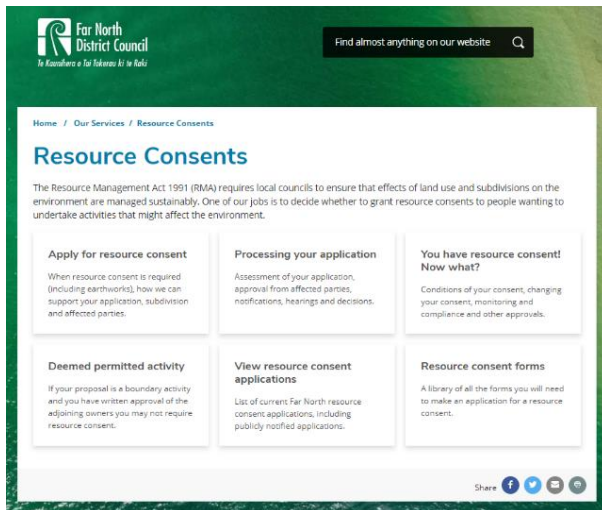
Far North District Council
Te Kaunihera o Tai Tokerau ki te Raki

Find almost anything on our website

Home / Our Services / Resource Consents

Resource Consents

The Resource Management Act 1991 (RMA) requires local councils to ensure that effects of land use and subdivisions on the environment are managed sustainably. One of our jobs is to decide whether to grant resource consents to people wanting to undertake activities that might affect the environment.

Apply for resource consent

When resource consent is required (including earthworks), how we can support your application, subdivision and affected parties.

Processing your application

Assessment of your application, approval from affected parties, notifications, hearings and decisions.

You have resource consent! Now what?

Conditions of your consent, changing your consent, monitoring and compliance and other approvals.

Deemed permitted activity

If your proposal is a boundary activity and you have written approval of the adjoining owners you may not require resource consent.

View resource consent applications

List of current Far North resource consent applications, including publicly notified applications.

Resource consent forms

A library of all the forms you will need to make an application for a resource consent.

Share